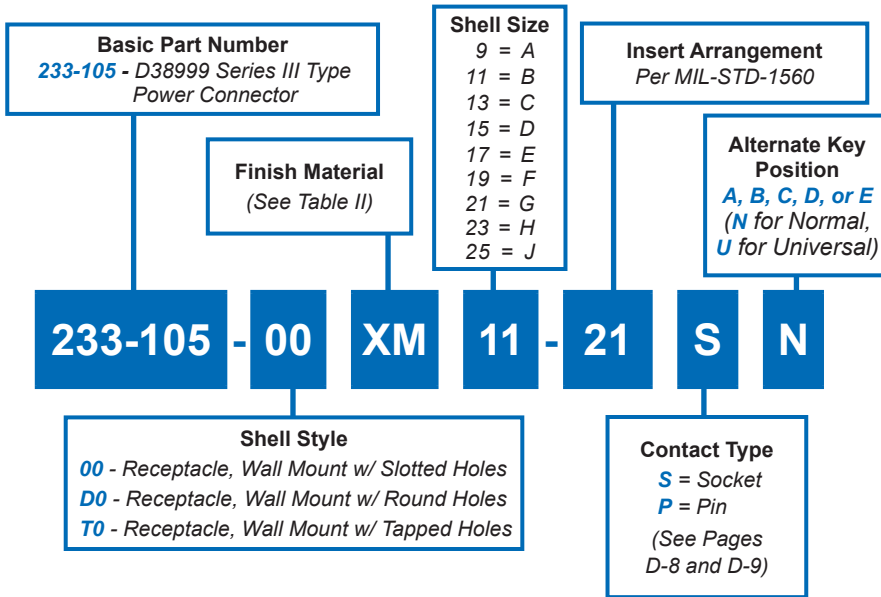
Basic Part Number
233-105 - D38999 Series III Type Power Connector

Shell Size
9 = A
11 = B
13 = C
15 = D
17 = E
19 = F
21 = G
23 = H
25 = J

Insert Arrangement
Per MIL-STD-1560

Finish Material
(See Table II)

Alternate Key Position
A, B, C, D, or E
(N for Normal, U for Universal)

233-105 - 00 XM 11 - 21 S N

Shell Style
00 - Receptacle, Wall Mount w/ Slotted Holes
D0 - Receptacle, Wall Mount w/ Round Holes
T0 - Receptacle, Wall Mount w/ Tapped Holes

Contact Type
S = Socket
P = Pin
(See Pages D-8 and D-9)